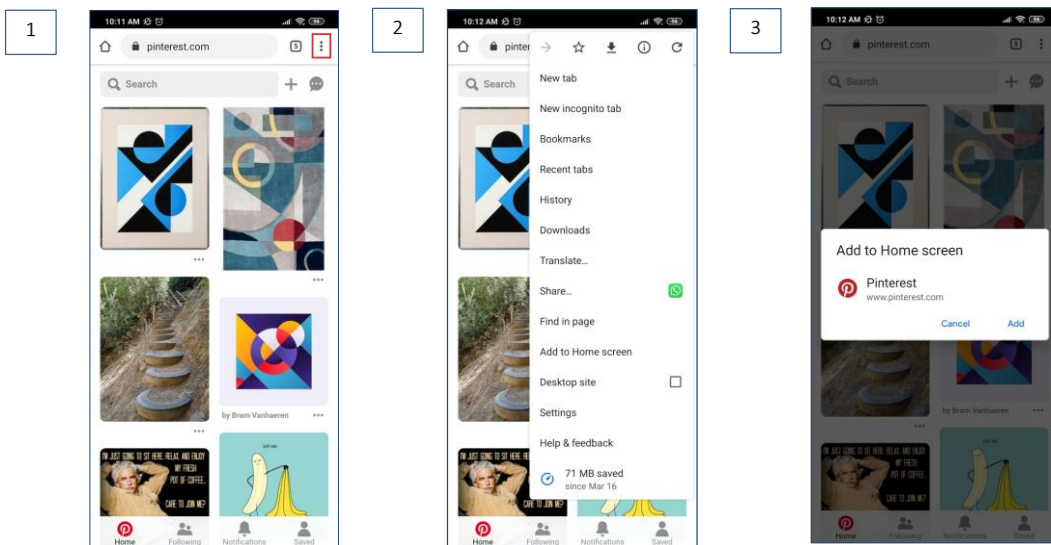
1

10:11 AM

pinterest.com

5

Search

by Bram Vanhaeren

I'M JUST GOING TO SIT HERE, RELAX, AND ENJOY MY FRESH POT OF COFFEE... CARE TO JOIN ME?

Home Following Notifications Saved

2

10:12 AM

pinter

New tab

New incognito tab

Bookmarks

Recent tabs

History

Downloads

Translate...

Share...

Find in page

Add to Home screen

Desktop site

Settings

Help & feedback

71 MB saved
since Mar 16

Search

I'M JUST GOING TO SIT HERE, RELAX, AND ENJOY MY FRESH POT OF COFFEE... CARE TO JOIN ME?

Home Following Notifications Saved

3

10:12 AM

pinterest.com

5

Search

Add to Home screen

Pinterest
www.pinterest.com

Cancel Add

by Bram Vanhaeren

I'M JUST GOING TO SIT HERE, RELAX, AND ENJOY MY FRESH POT OF COFFEE... CARE TO JOIN ME?

Home Following Notifications Saved